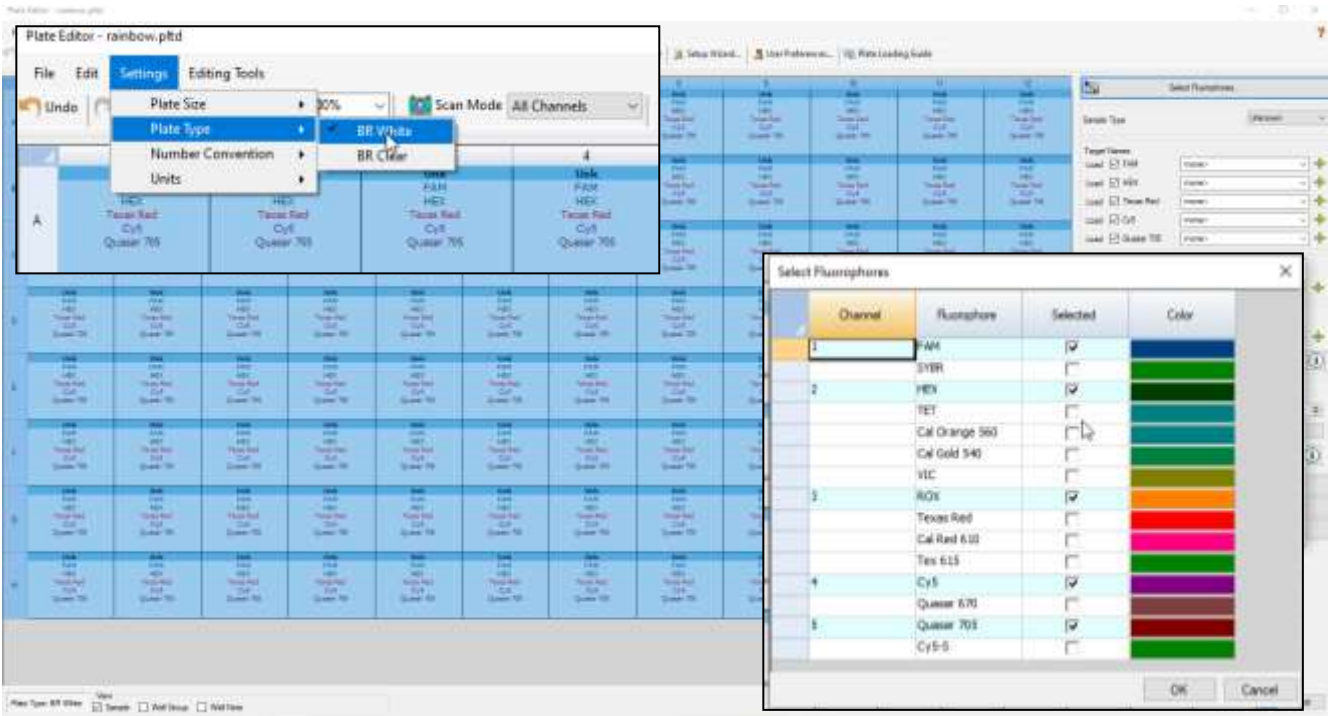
Plate Editor - rainbow.pltd

File Edit Settings Editing Tools

Undo

Plate Size
Plate Type
Number Convention
Units

BR White
BR Clear

Scan Mode All Channels

4

A

Unk
FAM
HEX
Texas Red
Cy5
Quasar 705

HEX
Texas Red
Cy5
Quasar 705

Setup Wizard... User Preferences... Plate Loading Guide

Select Fluorophores

Sample Type

Target Names

Select Fluorophores

| Channel | Fluorophore | Selected | Color |
|---|---|---|---|
| 1 | FAM | ☑ | |
| | SYBR | ☐ | |
| 2 | HEX | ☑ | |
| | TET | ☐ | |
| | Cal Orange 560 | ☐ | |
| | Cal Gold 540 | ☐ | |
| | VIC | ☐ | |
| 3 | ROX | ☑ | |
| | Texas Red | ☐ | |
| | Cal Red 610 | ☐ | |
| | Tex 615 | ☐ | |
| 4 | Cy5 | ☑ | |
| | Quasar 670 | ☐ | |
| 5 | Quasar 705 | ☑ | |
| | Cy5-5 | ☐ | |

OK Cancel

Plate Type: BR White View Sample Well Group Well Note